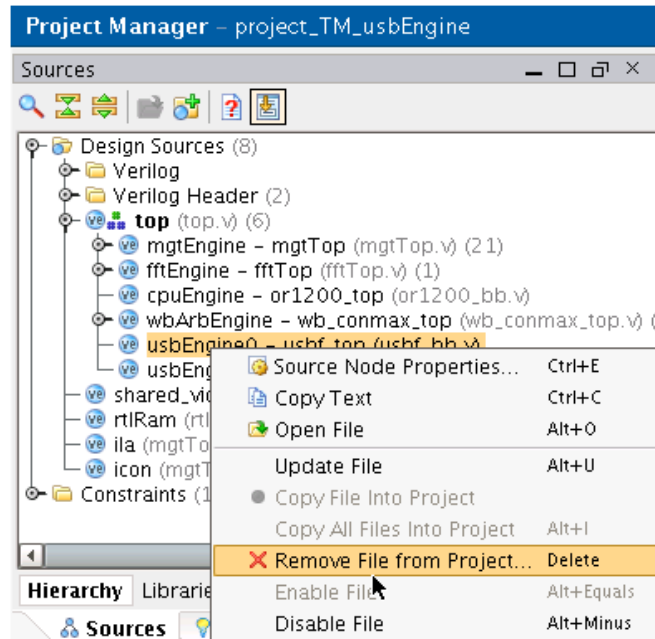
Project Manager – project_TM_usbEngine

Sources

Design Sources (8)
Verilog
Verilog Header (2)
top (top.v) (6)
mgtEngine – mgtTop (mgtTop.v) (21)
fftEngine – fftTop (fftTop.v) (1)
cpuEngine – or1200_top (or1200_bb.v)
wbArbEngine – wb_conmax_top (wb_conmax_top.v) (
usbEngine0 – usbf_top (usbf_bb.v)
usbEng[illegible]
shared_vi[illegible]
rtlRam (rtl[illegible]
ila (mgtTo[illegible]
icon (mgtT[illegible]
Constraints (1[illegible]

Source Node Properties... Ctrl+E
Copy Text Ctrl+C
Open File Alt+O
Update File Alt+U
Copy File Into Project
Copy All Files Into Project Alt+I
Remove File from Project... Delete
Enable File Alt+Equals
Disable File Alt+Minus

Hierarchy Librarie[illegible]
Sources